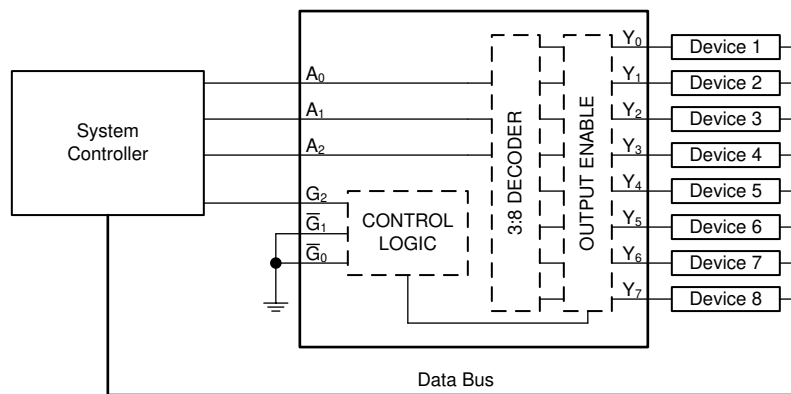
System Controller

$A_0$
$A_1$
$A_2$
$G_2$
$\overline{G}_1$
$\overline{G}_0$

CONTROL LOGIC

3:8 DECODER

OUTPUT ENABLE

$Y_0$ Device 1
$Y_1$ Device 2
$Y_2$ Device 3
$Y_3$ Device 4
$Y_4$ Device 5
$Y_5$ Device 6
$Y_6$ Device 7
$Y_7$ Device 8

Data Bus